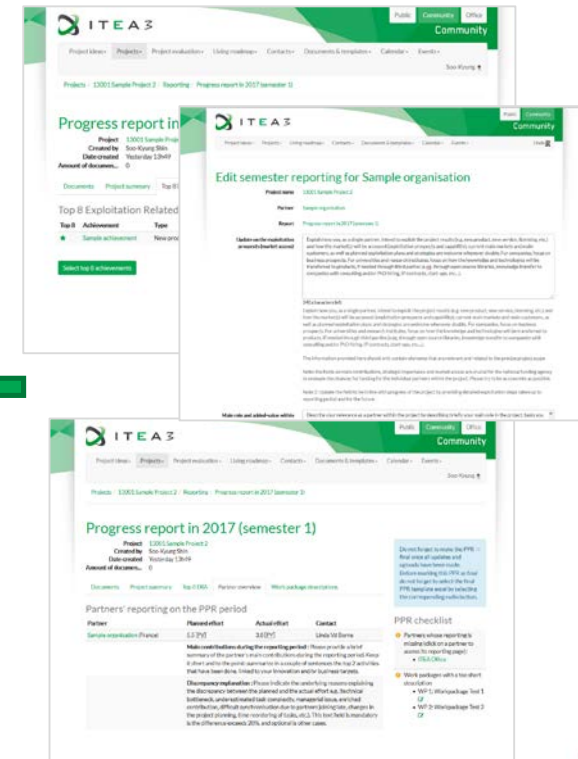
ITEA 3

Public Community Office

Community

Project ideas Projects Project evaluation Living roadmap Contacts Documents & templates Calendar Events

Soo-Kyung

Projects / 13001 Sample Project 2 / Reporting / Progress report in 2017 (semester 1)

Progress report in

Project 13001 Sample Proj
Created by Soo-Kyung Shin
Date created Yesterday 13:49
Amount of documen... 0

Documents Project summary Top 8

Top 8 Exploitation Related

Top 8 Achievement Type

Sample achievement New pro

Select top 8 achievements

ITEA 3

Public Community

Community

Project ideas Projects Living roadmap Contacts Documents & templates Calendar Events

Edit semester reporting for Sample organisation

Project name 13001 Sample Project 2

Partner Sample organisation

Report Progress report in 2017 (semester 1)

Update on the exploitation

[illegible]

Main role and added value within

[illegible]

ITEA 3

Public Community Office

Community

Project ideas Projects Project evaluation Living roadmap Contacts Documents & templates Calendar Events

Soo-Kyung

Projects / 13001 Sample Project 2 / Reporting / Progress report in 2017 (semester 1)

Progress report in 2017 (semester 1)

Project 13001 Sample Project 2
Created by Soo-Kyung Shin
Date created Yesterday 13:49
Amount of documen... 0

Documents Project summary Top 8 ERA Partner overview Work package descriptions

Partners' reporting on the PPR period

| Partner | Planned effort | Actual effort | Contact |
|---|---|---|---|
| Sample organisation France | 1.5 PY | 3.0 PY | Linda Vd Borne |

Main contributions during the reporting period: Please provide a brief summary of the partner's main contributions during the reporting period. Keep it short and to the point: summarise in a couple of sentences the top 3 activities that have been done, linked to your innovation and/or business targets.

Discrepancy explanation: Please indicate the underlying reasons explaining the discrepancy between the planned and the actual effort e.g. technical bottleneck, underestimated task complexity, manpower issue, enriched contribution, difficult synchronisation due to partners joining late, changes in the project planning, time reordering of tasks, etc.). This text field is mandatory is the difference exceeds 20% and optional in other cases.

Do not forget to make the PPR final once all updates and uploads have been made. Before marking this PPR as final do not forget to select the final PPR template excel by selecting the corresponding radio button.

PPR checklist

Partners whose reporting is missing (click on a partner to access its reporting page):
ITEA Office

Work packages with a too short description:
WP 1: Workpackage Test 1
WP 2: Workpackage Test 2